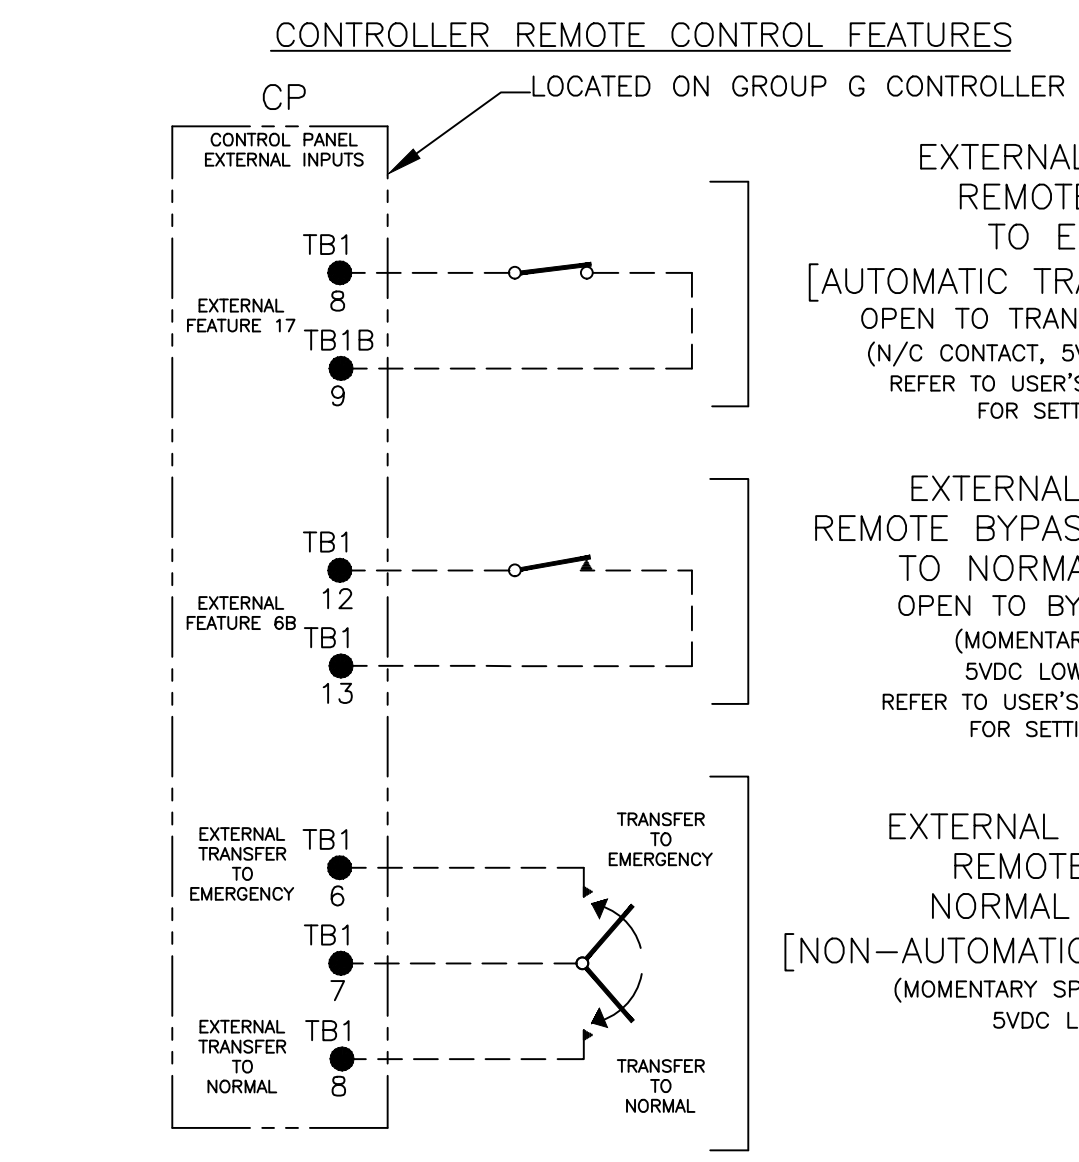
CONTROLLER REMOTE CONTROL FEATURES

CP

LOCATED ON GROUP G CONTROLLER

CONTROL PANEL EXTERNAL INPUTS

TB1
8
EXTERNAL FEATURE 17
TB1B
9

EXTERNAL
REMOTE
TO E
[AUTOMATIC TRA
OPEN TO TRAN
(N/C CONTACT, 5V
REFER TO USER'S
FOR SETT

TB1
12
EXTERNAL FEATURE 6B
TB1
13

EXTERNAL
REMOTE BYPAS
TO NORMA
OPEN TO BY
(MOMENTAR
5VDC LOW
REFER TO USER'S
FOR SETTI

EXTERNAL TRANSFER TO EMERGENCY
TB1
6
TB1
7
EXTERNAL TRANSFER TO NORMAL
TB1
8

TRANSFER TO EMERGENCY

TRANSFER TO NORMAL

EXTERNAL
REMOTE
NORMAL
[NON-AUTOMATIC
(MOMENTARY SP
5VDC L